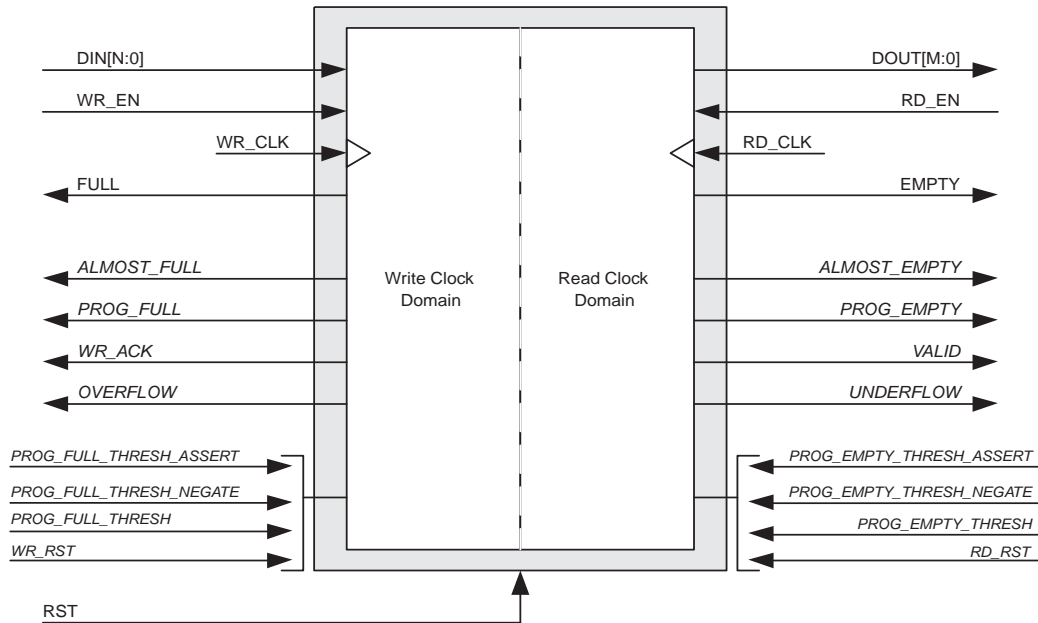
DIN[N:0]
WR_EN
WR_CLK
FULL
ALMOST_FULL
PROG_FULL
WR_ACK
OVERFLOW
PROG_FULL_THRESH_ASSERT
PROG_FULL_THRESH_NEGATE
PROG_FULL_THRESH
WR_RST

Write Clock Domain

Read Clock Domain

DOUT[M:0]
RD_EN
RD_CLK
EMPTY
ALMOST_EMPTY
PROG_EMPTY
VALID
UNDERFLOW
PROG_EMPTY_THRESH_ASSERT
PROG_EMPTY_THRESH_NEGATE
PROG_EMPTY_THRESH
RD_RST

RST